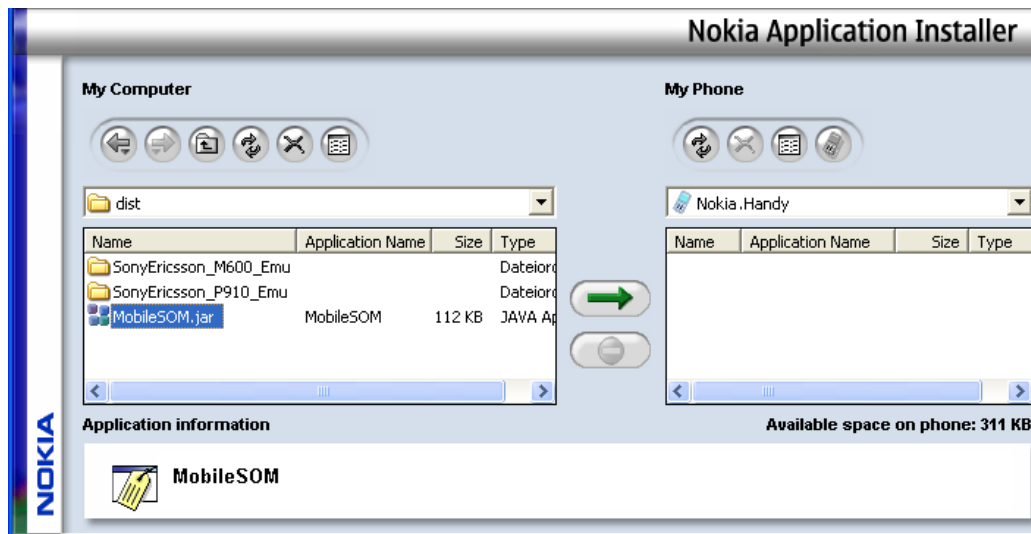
Nokia Application Installer

My Computer

dist

| Name | Application Name | Size | Type |
|---|---|---|---|
| SonyEricsson_M600_Emu | | | Dateiord |
| SonyEricsson_P910_Emu | | | Dateiord |
| MobileSOM.jar | MobileSOM | 112 KB | JAVA Ap |

My Phone

Nokia.Handy

| Name | Application Name | Size | Type |
|---|---|---|---|

NOKIA

Application information

Available space on phone: 311 KB

MobileSOM